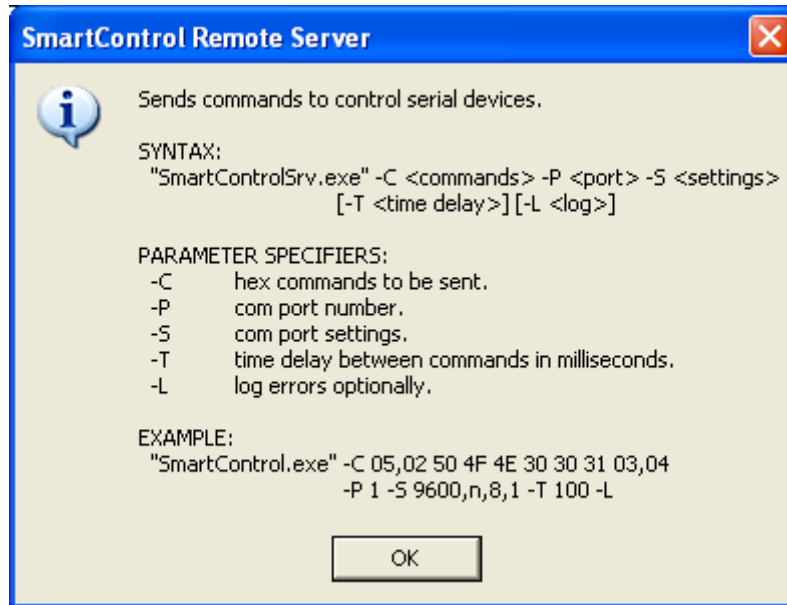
SmartControl Remote Server

Sends commands to control serial devices.

SYNTAX:
"SmartControlSrv.exe" -C <commands> -P <port> -S <settings> [-T <time delay>] [-L <log>]

PARAMETER SPECIFIERS:
-C hex commands to be sent.
-P com port number.
-S com port settings.
-T time delay between commands in milliseconds.
-L log errors optionally.

EXAMPLE:
"SmartControl.exe" -C 05,02 50 4F 4E 30 30 31 03,04 -P 1 -S 9600,n,8,1 -T 100 -L

OK